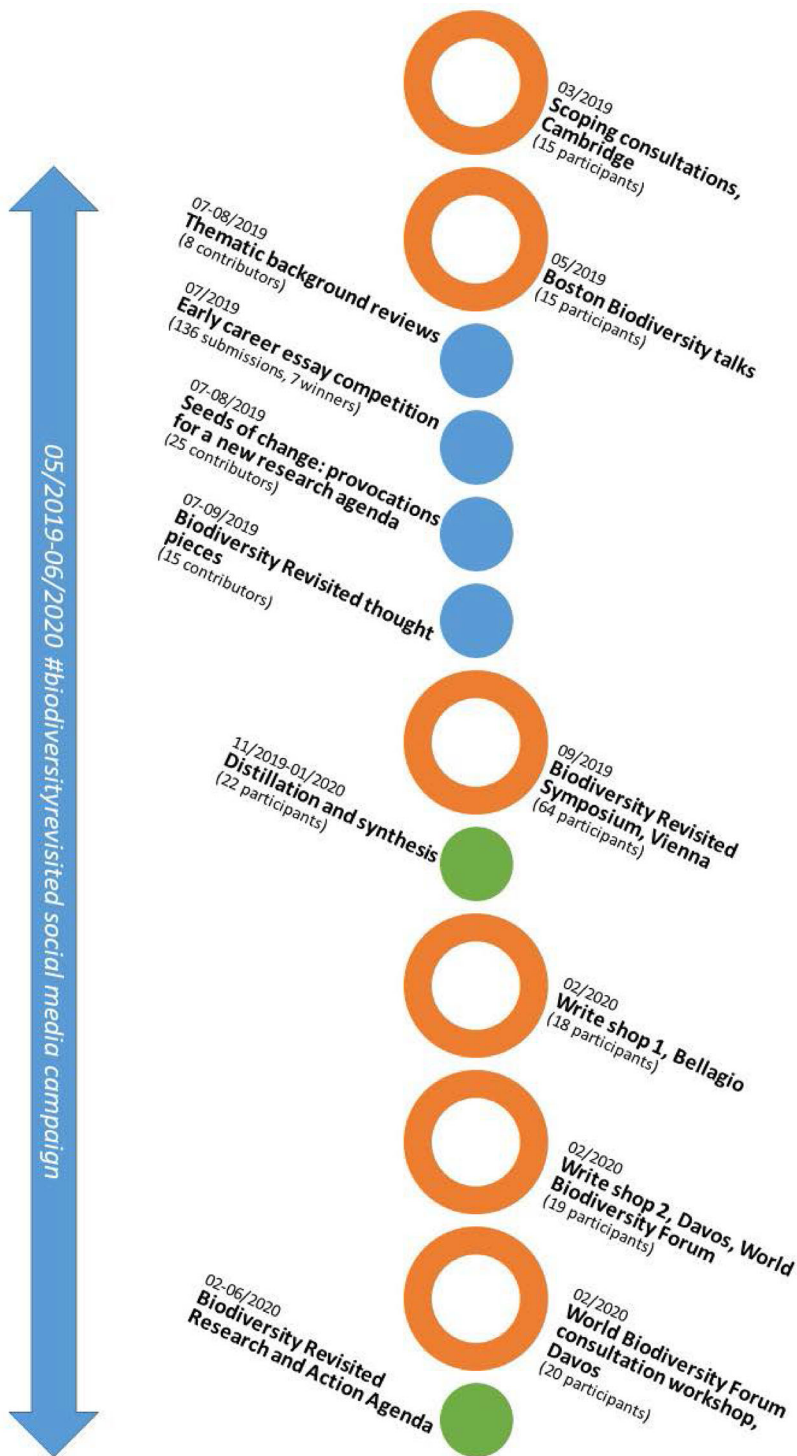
05/2019-06/2020 #biodiversityrevisited social media campaign

03/2019
Scoping consultations, Cambridge
(15 participants)

05/2019
Boston Biodiversity talks
(15 participants)

07-08/2019
Thematic background reviews
(8 contributors)

07/2019
Early career essay competition
(136 submissions, 7 winners)

07-08/2019
Seeds of change: provocations for a new research agenda
(25 contributors)

07-09/2019
Biodiversity Revisited thought pieces
(15 contributors)

09/2019
Biodiversity Revisited Symposium, Vienna
(64 participants)

11/2019-01/2020
Distillation and synthesis
(22 participants)

02/2020
Write shop 1, Bellagio
(18 participants)

02/2020
Write shop 2, Davos, World Biodiversity Forum
(19 participants)

02/2020
World Biodiversity Forum consultation workshop, Davos
(20 participants)

02-06/2020
Biodiversity Revisited Research and Action Agenda